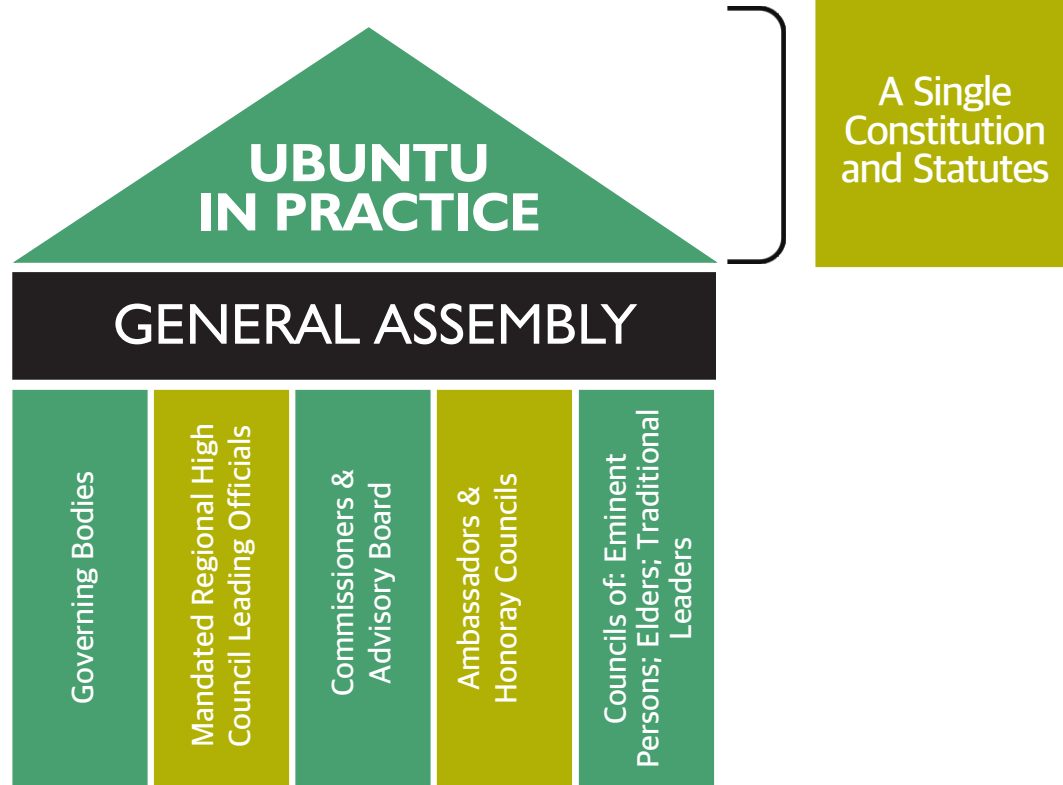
UBUNTU IN PRACTICE

A Single Constitution and Statutes

GENERAL ASSEMBLY

Governing Bodies

Mandated Regional High Council Leading Officials

Commissioners & Advisory Board

Ambassadors & Honoray Councils

Councils of: Eminent Persons; Elders; Traditional Leaders